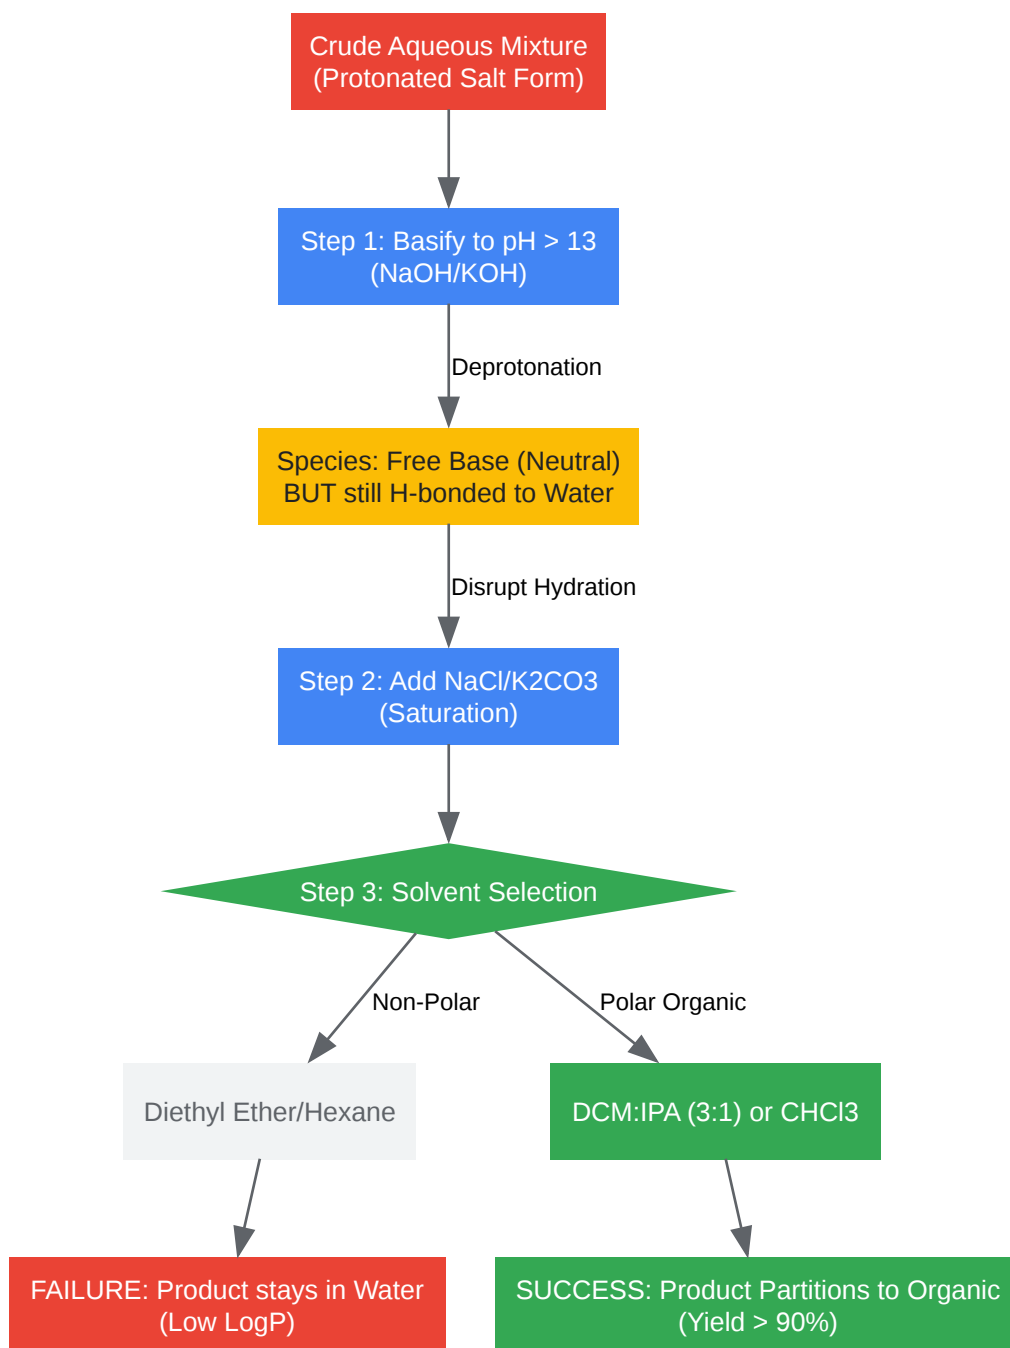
Crude Aqueous Mixture
(Protonated Salt Form)

Step 1: Basify to pH > 13
(NaOH/KOH)

Deprotonation

Species: Free Base (Neutral)
BUT still H-bonded to Water

Disrupt Hydration

Step 2: Add NaCl/K2CO3
(Saturation)

Step 3: Solvent Selection

Non-Polar

Polar Organic

Diethyl Ether/Hexane

DCM:IPA (3:1) or CHCl3

FAILURE: Product stays in Water
(Low LogP)

SUCCESS: Product Partitions to Organic
(Yield > 90%)